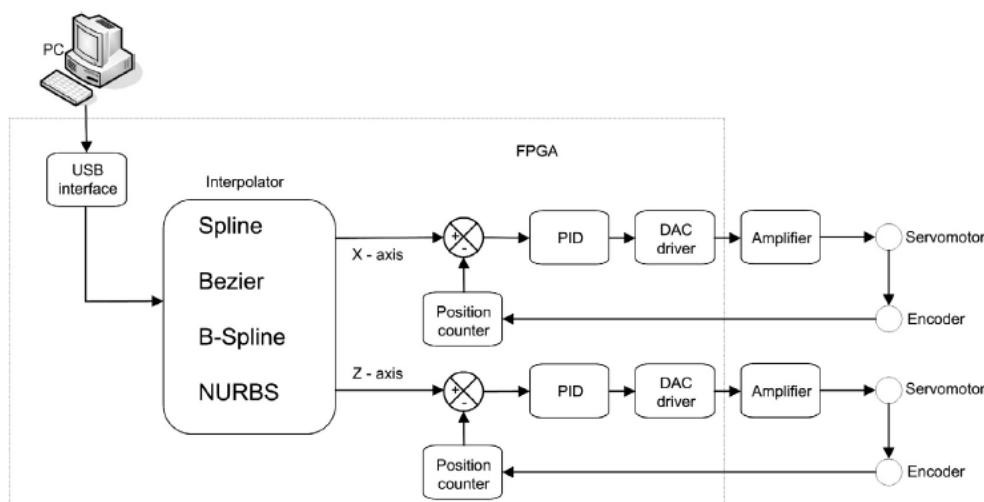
PC

FPGA

USB interface

Interpolator

Spline

Bezier

B-Spline

NURBS

X - axis

+
-

PID

DAC driver

Amplifier

Servomotor

Position counter

Encoder

Z - axis

+
-

PID

DAC driver

Amplifier

Servomotor

Position counter

Encoder